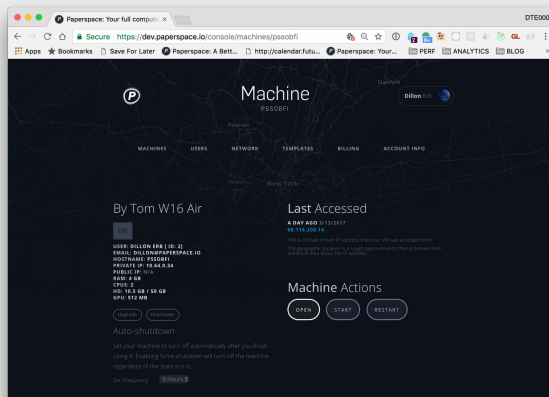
Paperspace: Your full compute

DTE00

Secure https://dev.paperspace.io/console/machines/pss0bfi

Apps Bookmarks Save For Later Paperspace: A Bett... http://calendar.futu... Paperspace: Your... PERF ANALYTICS BLOG

Machine
PSS0BFI

Dillon Erb

MACHINES USERS NETWORK TEMPLATES BILLING ACCOUNT INFO

Stamford
Paterson
Newark
New York

By Tom W16 Air

Off

USER: DILLON ERB | ID: 2|
EMAIL: DILLON@PAPERSPACE.IO
HOSTNAME: PS50BFI
PRIVATE IP: 10.64.0.54
PUBLIC IP: N/A
RAM: 4 GB
CPUS: 2
HD: 10.5 GB / 50 GB
GPU: 512 MB

Upgrade Deactivate

Auto-shutdown

Set your machine to turn off automatically after you finish using it. Enabling force shutdown will turn off the machine regardless of the state it is in.

Set Frequency 8 Hours

Last Accessed

A DAY AGO 3/13/2017
98.116.200.14

This is the last known IP address that your VM was accessed from.
The geographic location is a rough approximation that is derived from statistical data about the IP address.

Machine Actions

OPEN START RESTART